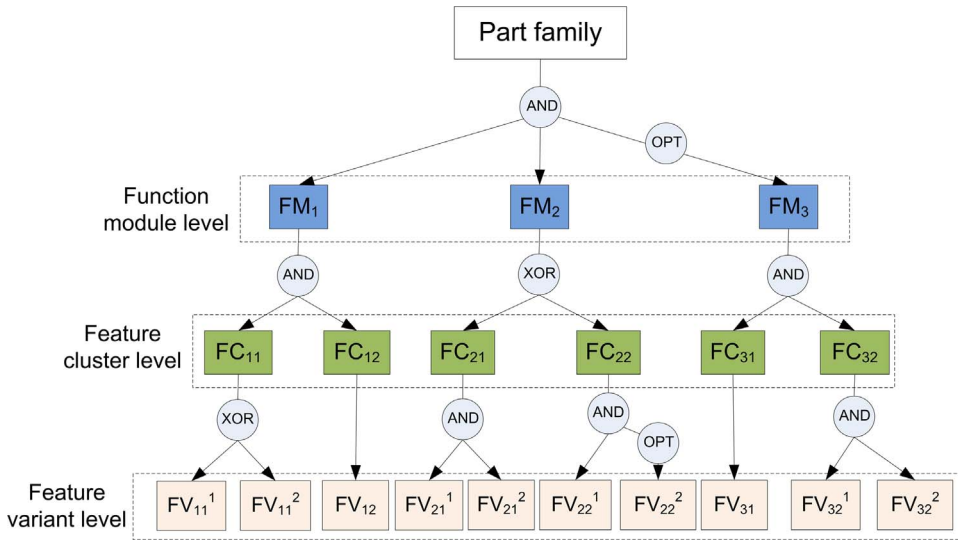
Part family

AND

OPT

Function module level

$FM_1$

$FM_2$

$FM_3$

AND

XOR

AND

Feature cluster level

$FC_{11}$

$FC_{12}$

$FC_{21}$

$FC_{22}$

$FC_{31}$

$FC_{32}$

XOR

AND

AND

OPT

AND

Feature variant level

$FV_{11}{}^1$

$FV_{11}{}^2$

$FV_{12}$

$FV_{21}{}^1$

$FV_{21}{}^2$

$FV_{22}{}^1$

$FV_{22}{}^2$

$FV_{31}$

$FV_{32}{}^1$

$FV_{32}{}^2$